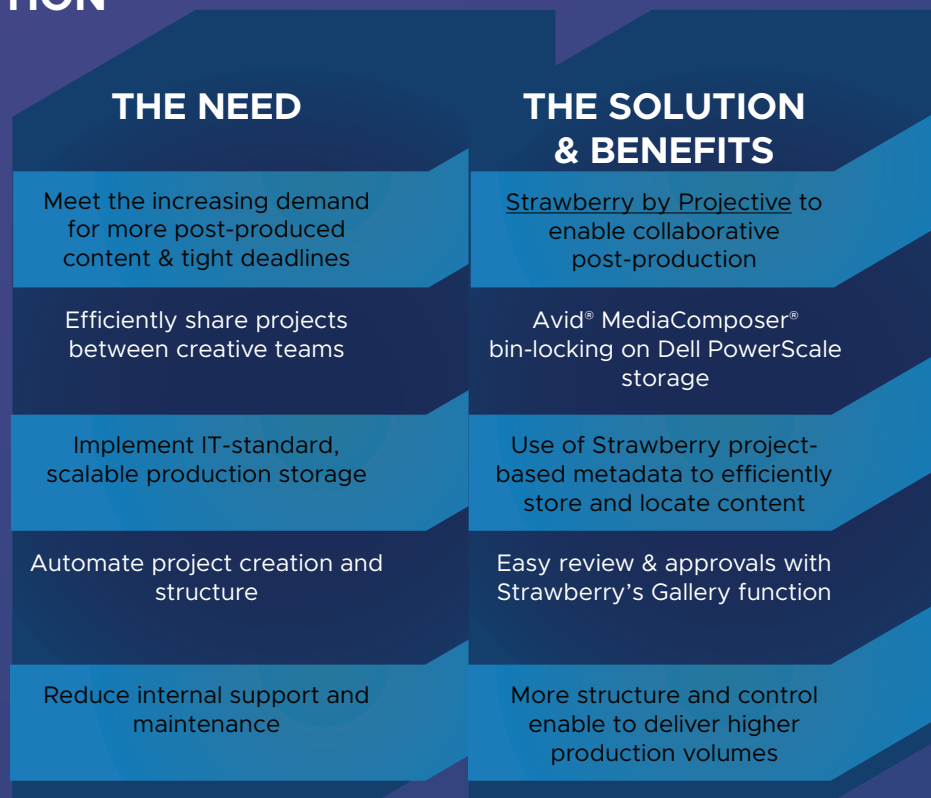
TION

THE NEED

THE SOLUTION & BENEFITS

Meet the increasing demand for more post-produced content & tight deadlines

Strawberry by Projective to enable collaborative post-production

Efficiently share projects between creative teams

Avid® MediaComposer® bin-locking on Dell PowerScale storage

Implement IT-standard, scalable production storage

Use of Strawberry project-based metadata to efficiently store and locate content

Automate project creation and structure

Easy review & approvals with Strawberry's Gallery function

Reduce internal support and maintenance

More structure and control enable to deliver higher production volumes